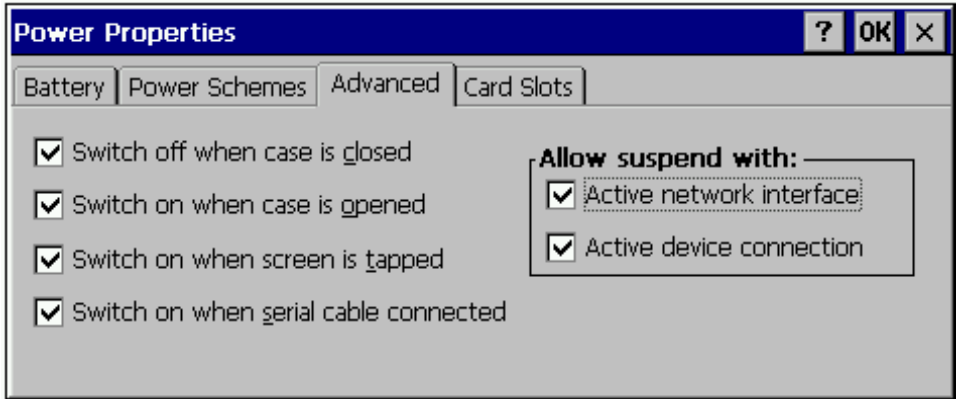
Power Properties

? OK ×

Battery | Power Schemes | Advanced | Card Slots

☑ Switch off when case is closed

☑ Switch on when case is opened

☑ Switch on when screen is tapped

☑ Switch on when serial cable connected

Allow suspend with:

☑ Active network interface

☑ Active device connection